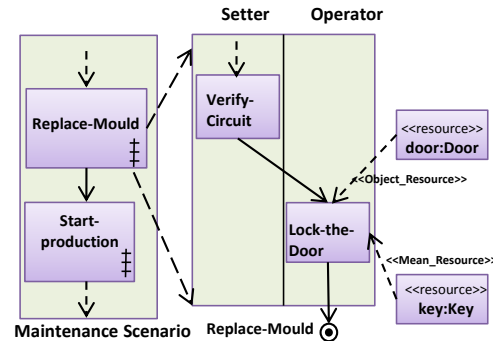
Setter

Operator

Replace-Mould

Start-production

Verify-Circuit

Lock-the-Door

<<resource>>
door:Door

<<Object_Resource>>

<<Mean_Resource>>

<<resource>>
key:Key

Maintenance Scenario

Replace-Mould